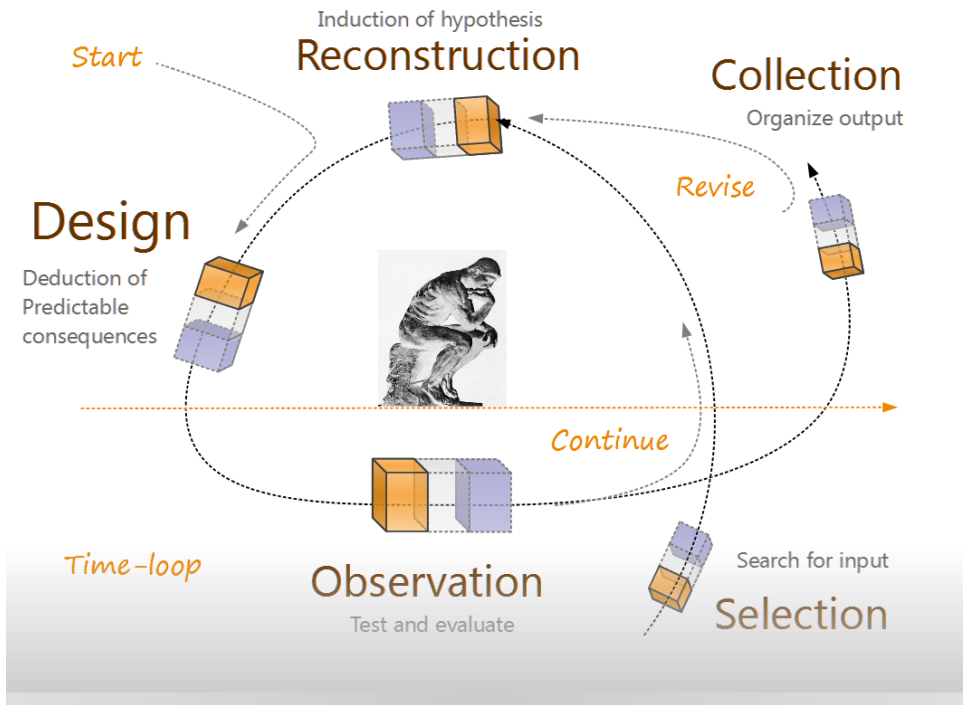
Induction of hypothesis
Reconstruction

Start

Collection
Organize output

Revise

Design
Deduction of Predictable consequences

Continue

Time-loop

Observation
Test and evaluate

Search for input
Selection